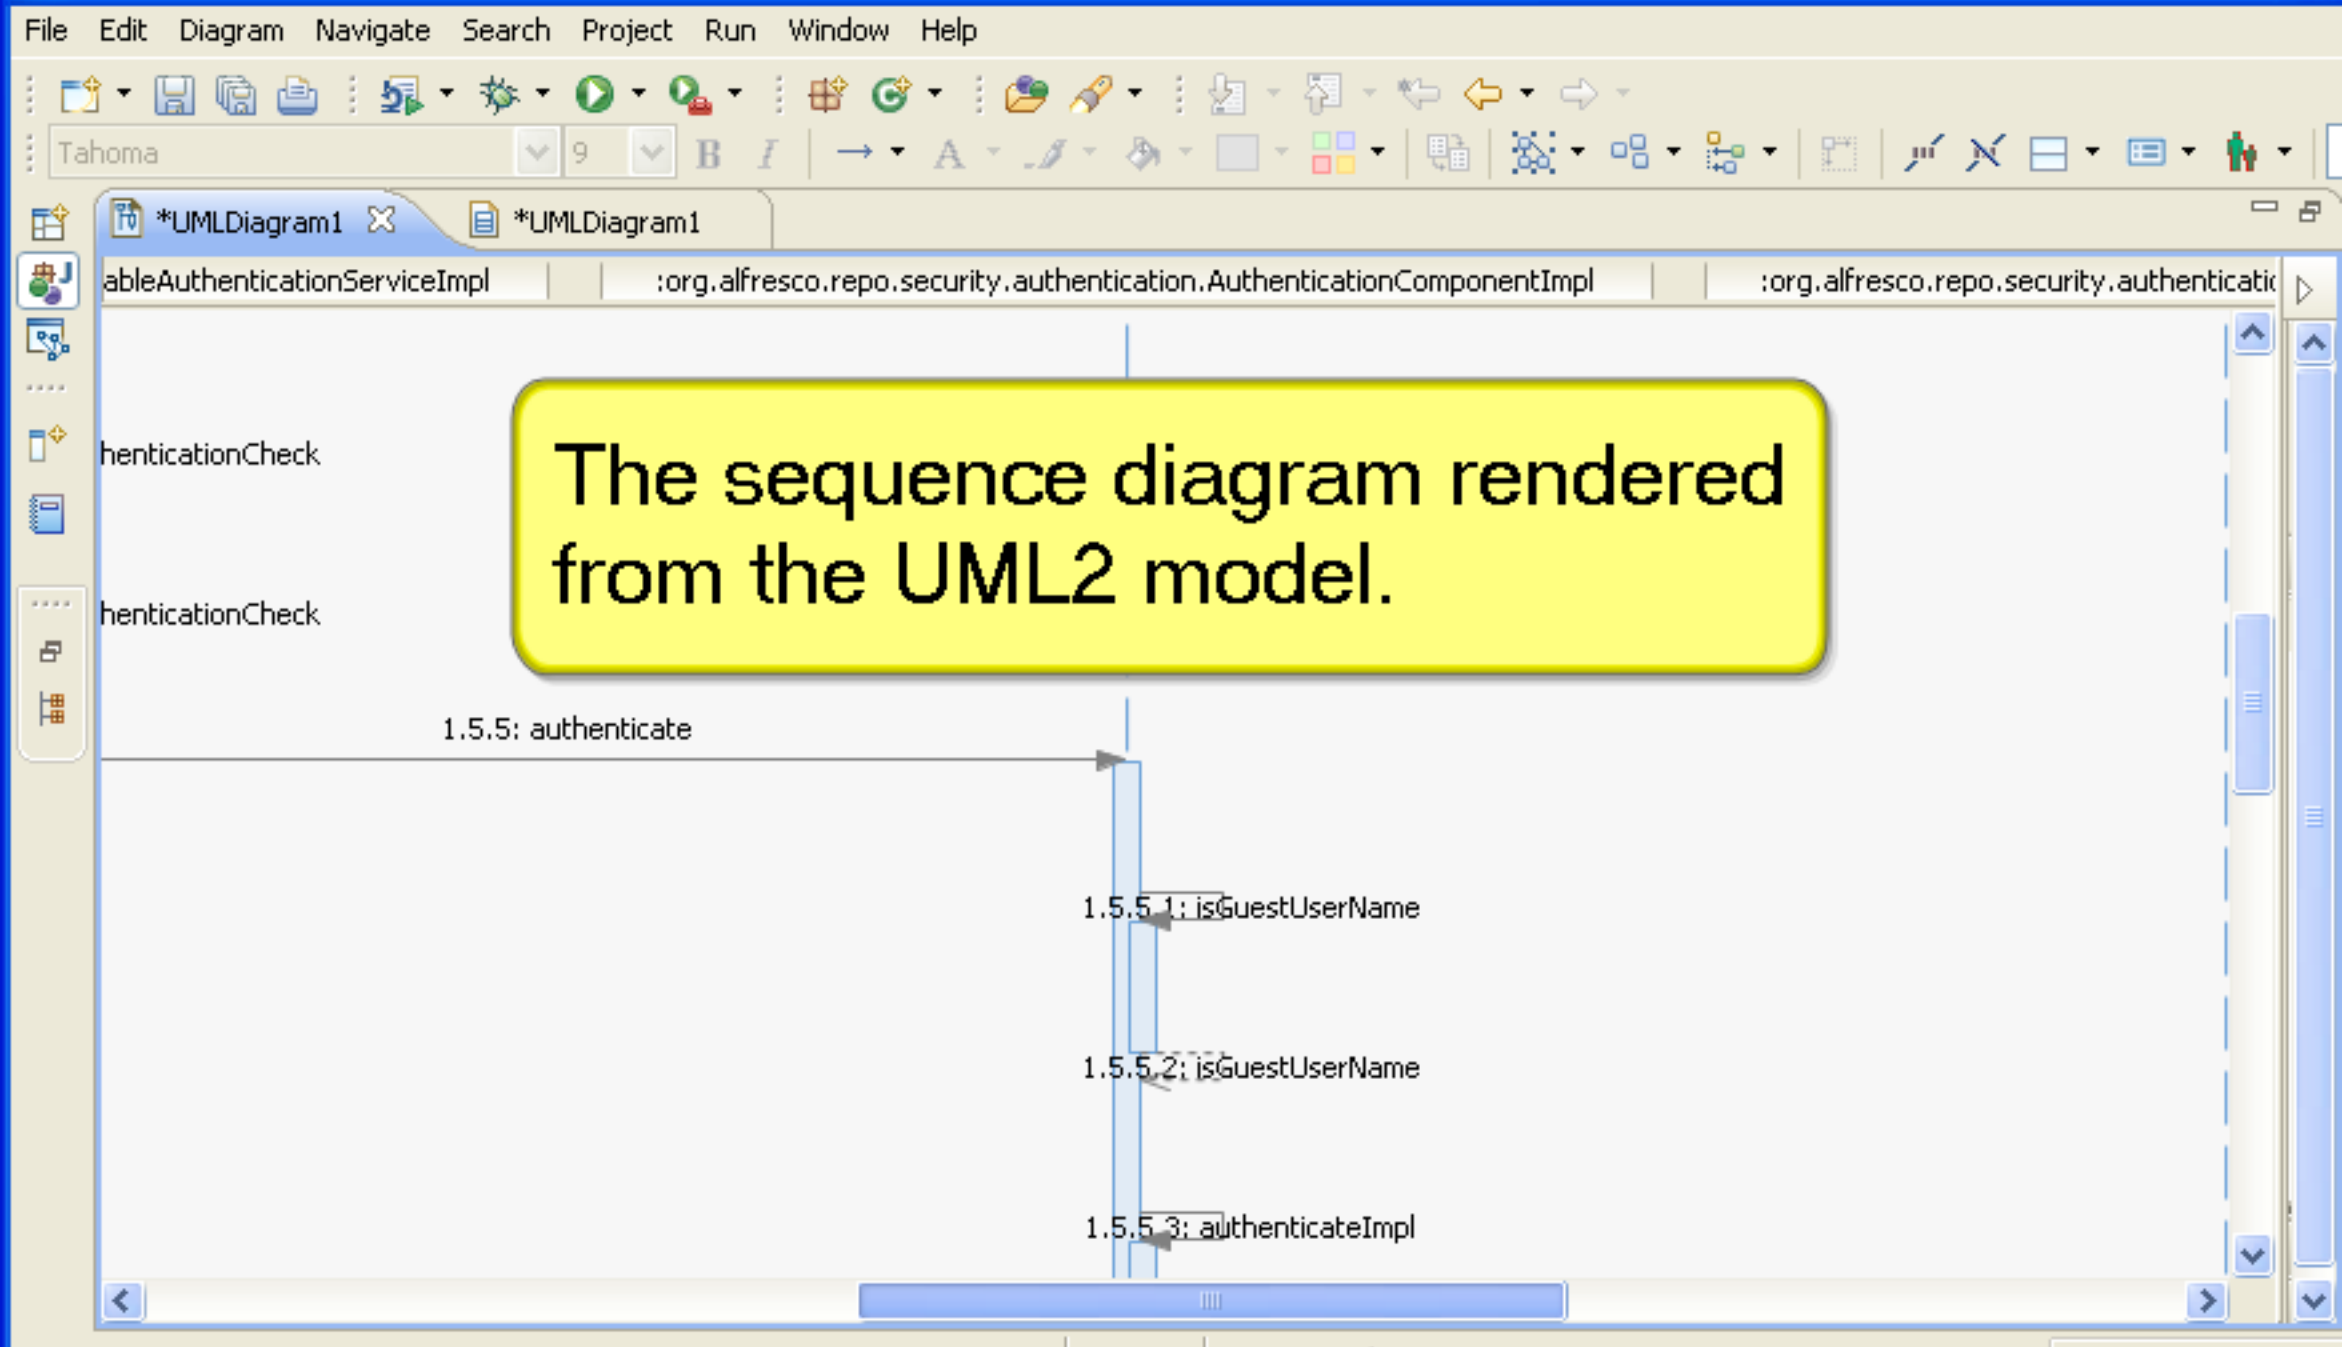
File Edit Diagram Navigate Search Project Run Window Help

Tahoma 9 B I

*UMLDiagram1 *UMLDiagram1

ableAuthenticationServiceImpl :org.alfresco.repo.security.authentication.AuthenticationComponentImpl :org.alfresco.repo.security.authenticati

henticationCheck

henticationCheck

The sequence diagram rendered from the UML2 model.

1.5.5: authenticate

1.5.5.1: isGuestUserName

1.5.5.2: isGuestUserName

1.5.5.3: authenticateImpl